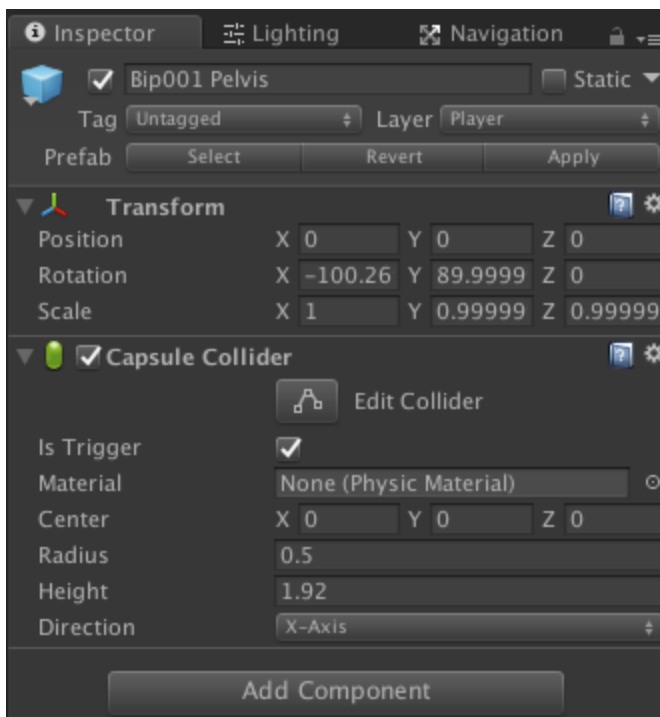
Inspector
Lighting
Navigation

Bip001 Pelvis
Static
Tag Untagged
Layer Player
Prefab Select Revert Apply

Transform
Position X 0 Y 0 Z 0
Rotation X -100.26 Y 89.9999 Z 0
Scale X 1 Y 0.99999 Z 0.99999

Capsule Collider
Edit Collider
Is Trigger
Material None (Physic Material)
Center X 0 Y 0 Z 0
Radius 0.5
Height 1.92
Direction X-Axis

Add Component